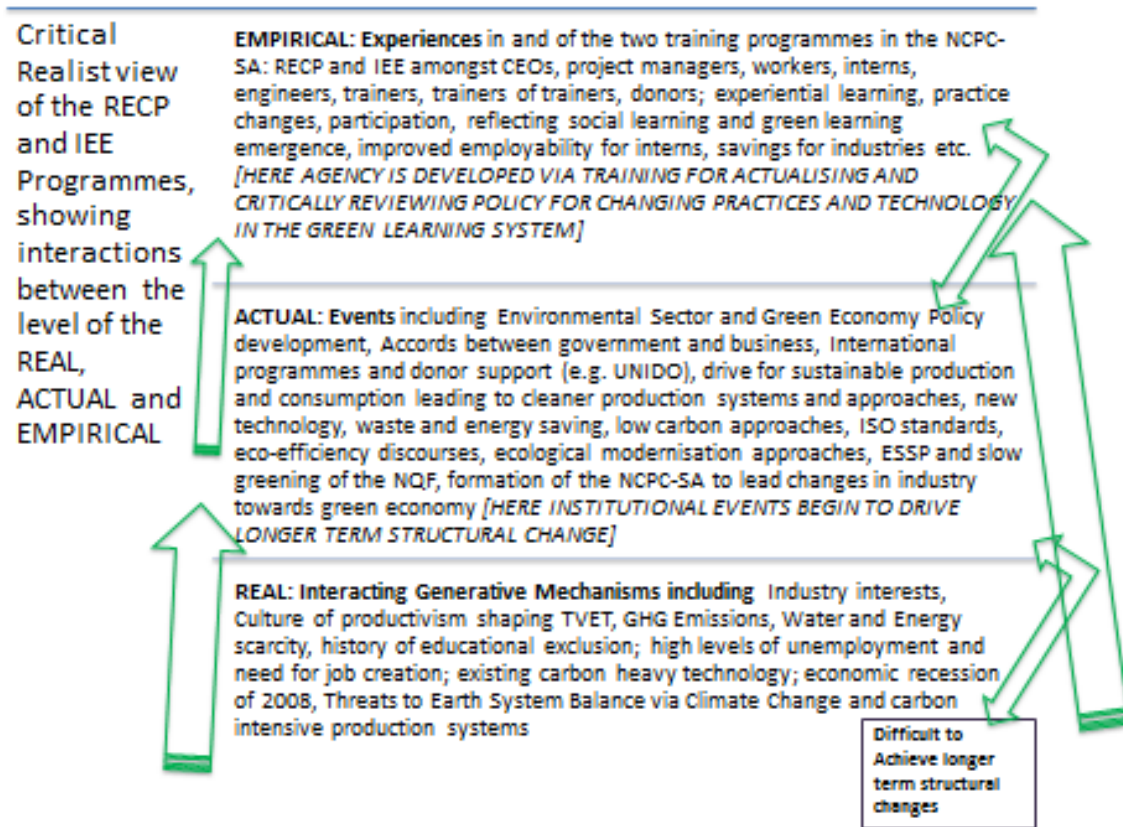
Critical Realist view of the RECP and IEE Programmes, showing interactions between the level of the REAL, ACTUAL and EMPIRICAL

EMPIRICAL: Experiences in and of the two training programmes in the NCPC-SA: RECP and IEE amongst CEOs, project managers, workers, interns, engineers, trainers, trainers of trainers, donors; experiential learning, practice changes, participation, reflecting social learning and green learning emergence, improved employability for interns, savings for industries etc. [HERE AGENCY IS DEVELOPED VIA TRAINING FOR ACTUALISING AND CRITICALLY REVIEWING POLICY FOR CHANGING PRACTICES AND TECHNOLOGY IN THE GREEN LEARNING SYSTEM]

ACTUAL: Events including Environmental Sector and Green Economy Policy development, Accords between government and business, International programmes and donor support (e.g. UNIDO), drive for sustainable production and consumption leading to cleaner production systems and approaches, new technology, waste and energy saving, low carbon approaches, ISO standards, eco-efficiency discourses, ecological modernisation approaches, ESSP and slow greening of the NQF, formation of the NCPC-SA to lead changes in industry towards green economy [HERE INSTITUTIONAL EVENTS BEGIN TO DRIVE LONGER TERM STRUCTURAL CHANGE]

REAL: Interacting Generative Mechanisms including Industry interests, Culture of productivism shaping TVET, GHG Emissions, Water and Energy scarcity, history of educational exclusion; high levels of unemployment and need for job creation; existing carbon heavy technology; economic recession of 2008, Threats to Earth System Balance via Climate Change and carbon intensive production systems

Difficult to Achieve longer term structural changes